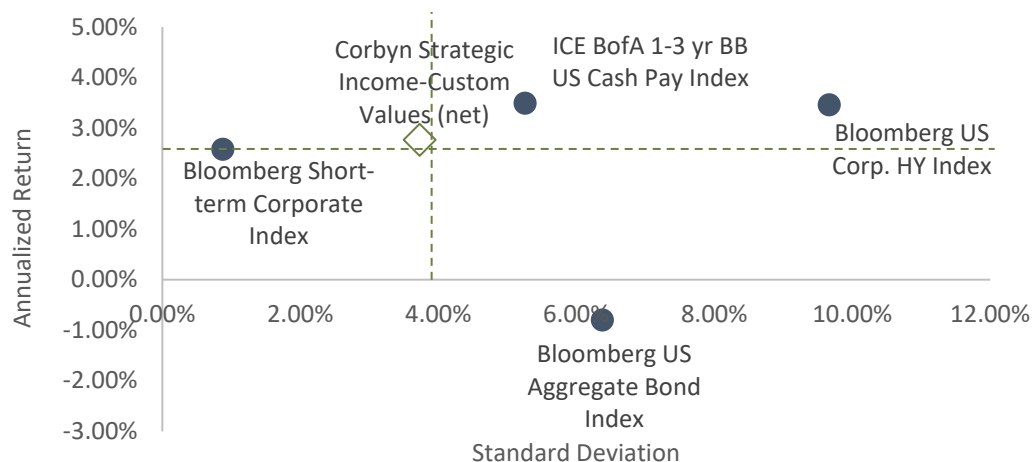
5.00%
4.00%
3.00%
2.00%
1.00%
0.00%
-1.00%
-2.00%
-3.00%

Annualized Return

Corbyn Strategic Income-Custom Values (net)

ICE BofA 1-3 yr BB US Cash Pay Index

Bloomberg US Corp. HY Index

Bloomberg Short-term Corporate Index

0.00% 2.00% 4.00% 6.00% 8.00% 10.00% 12.00%

Bloomberg US Aggregate Bond Index

Standard Deviation